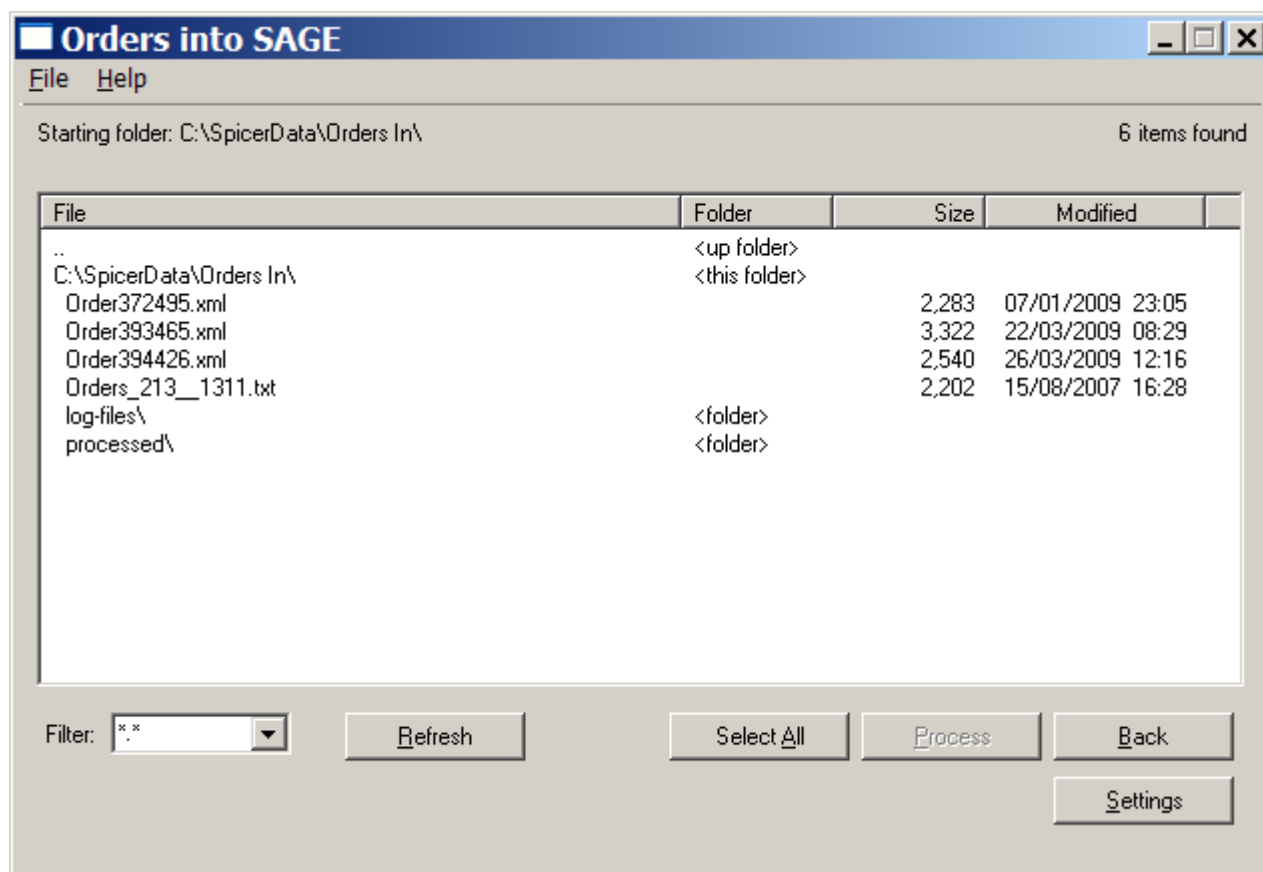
Orders into SAGE

File Help

Starting folder: C:\SpicerData\Orders In\

6 items found

| File | Folder | Size | Modified |
|---|---|---|---|
| .. | <up folder> | | |
| C:\SpicerData\Orders In\ | <this folder> | | |
| Order372495.xml | | 2,283 | 07/01/2009 23:05 |
| Order393465.xml | | 3,322 | 22/03/2009 08:29 |
| Order394426.xml | | 2,540 | 26/03/2009 12:16 |
| Orders_213__1311.txt | | 2,202 | 15/08/2007 16:28 |
| log-files\ | <folder> | | |
| processed\ | <folder> | | |

Filter: *.*

Refresh

Select All

Process

Back

Settings